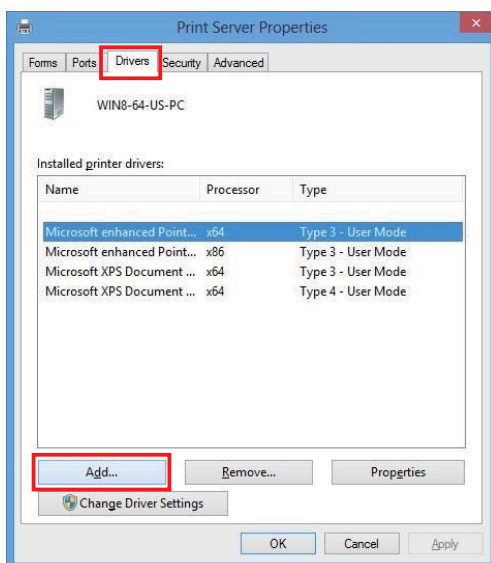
Print Server Properties

Forms | Ports | Drivers | Security | Advanced

WIN8-64-US-PC

Installed printer drivers:

| Name | Processor | Type |
|---|---|---|
| Microsoft enhanced Point... | x64 | Type 3 - User Mode |
| Microsoft enhanced Point... | x86 | Type 3 - User Mode |
| Microsoft XPS Document ... | x64 | Type 3 - User Mode |
| Microsoft XPS Document ... | x64 | Type 4 - User Mode |

Add... | Remove... | Properties

Change Driver Settings

OK | Cancel | Apply